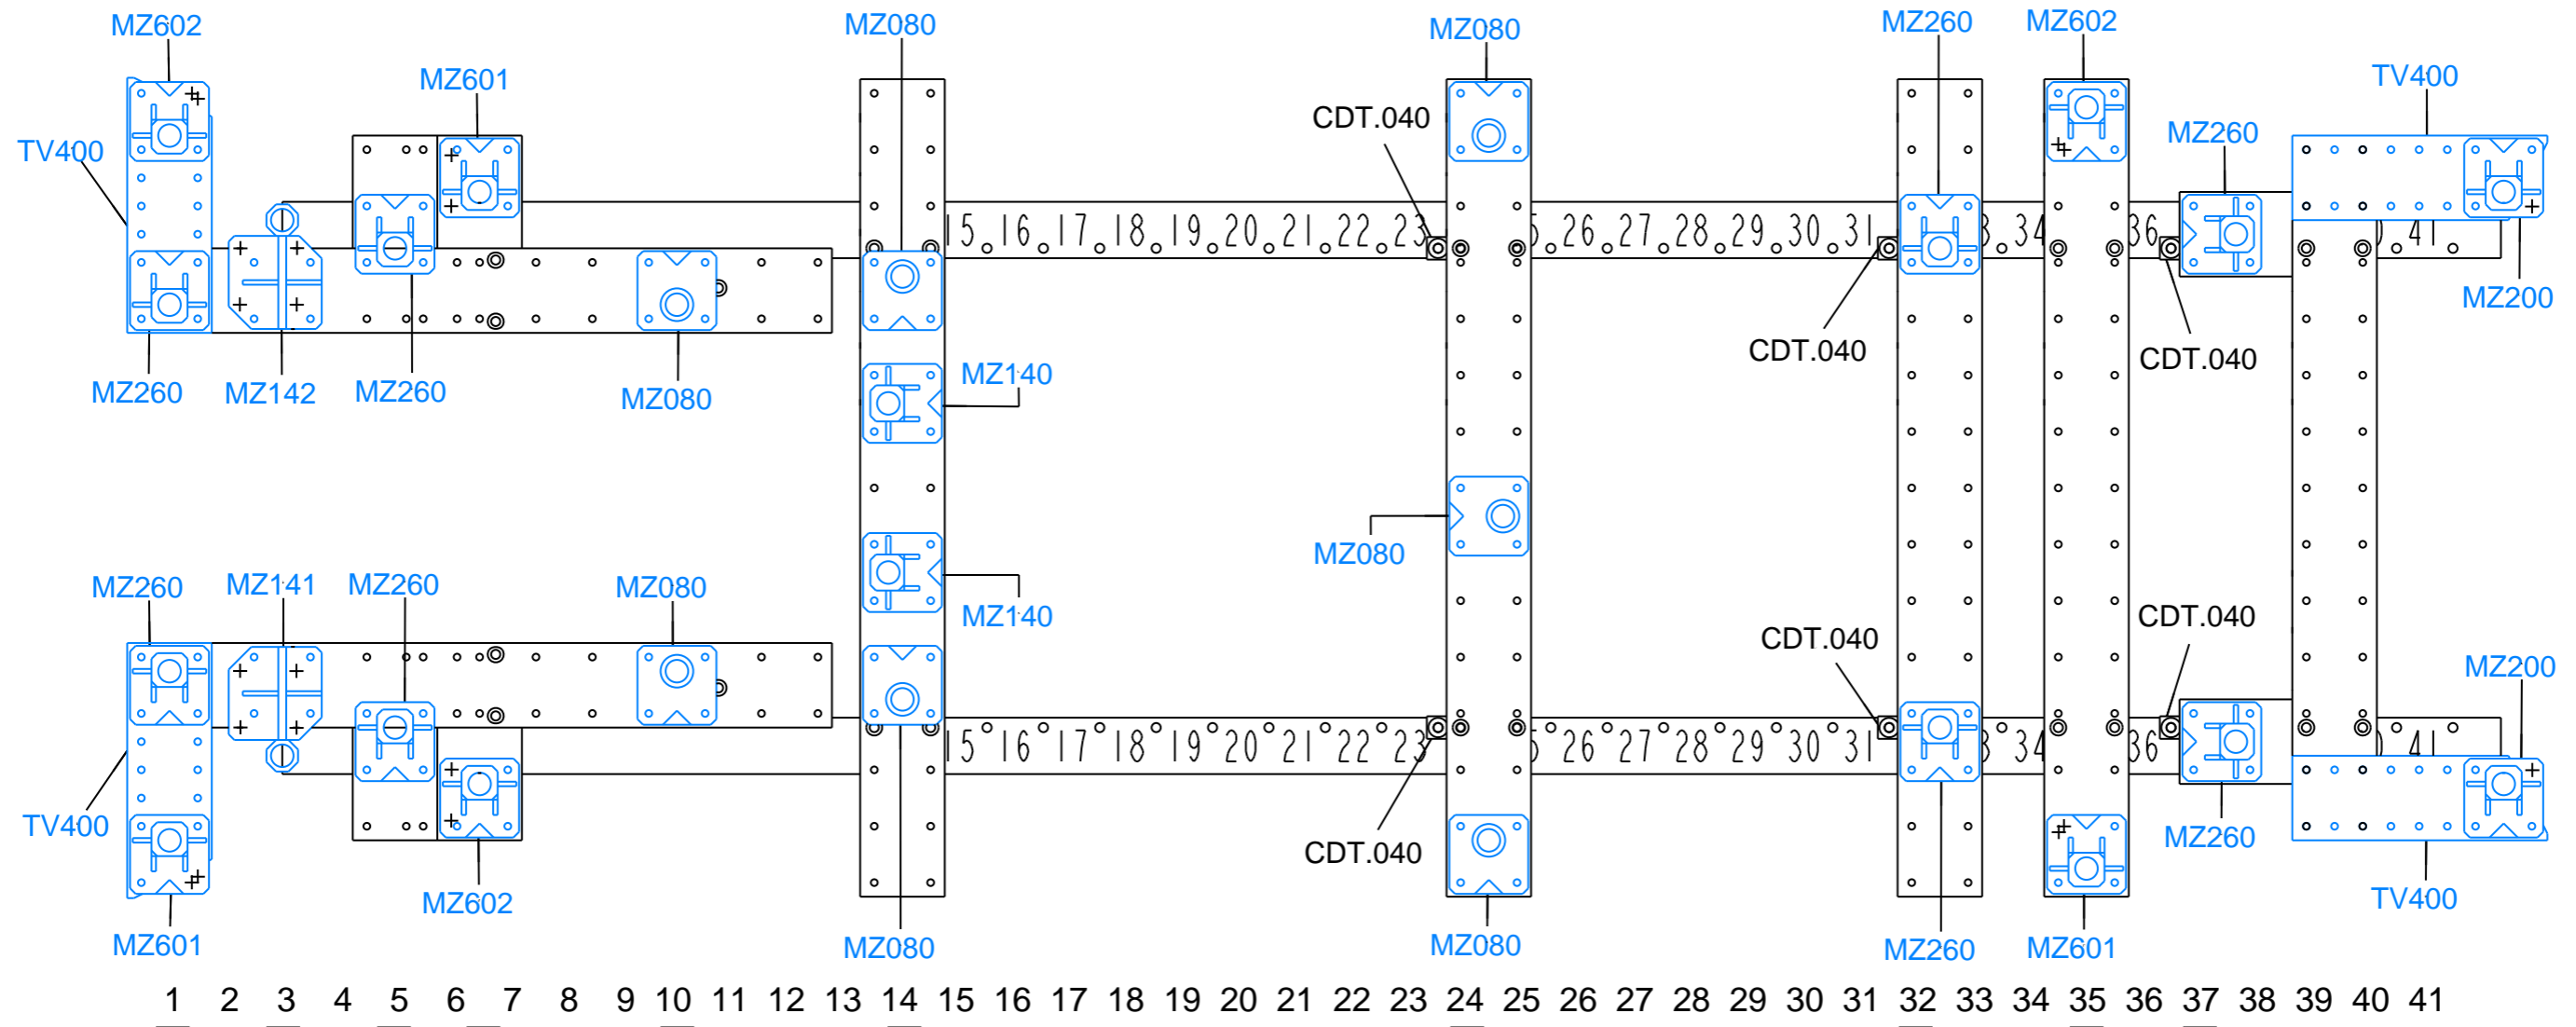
MZ602
MZ601
MZ080
MZ080
MZ260
MZ602
TV400
TV400
CDT.040
MZ260
MZ200
15 16 17 18 19 20 21 22 23
26 27 28 29 30 31
34
36
41
CDT.040
CDT.040
MZ260
MZ142
MZ260
MZ080
MZ140
MZ080
MZ140
MZ260
MZ141
MZ260
MZ080
CDT.040
CDT.040
MZ200
15 16 17 18 19 20 21 22 23
26 27 28 29 30 31
34
36
41
TV400
CDT.040
MZ260
MZ602
TV400
MZ601
MZ080
MZ080
MZ260
MZ601
1 2 3 4 5 6 7 8 9 10 11 12 13 14 15 16 17 18 19 20 21 22 23 24 25 26 27 28 29 30 31 32 33 34 35 36 37 38 39 40 41